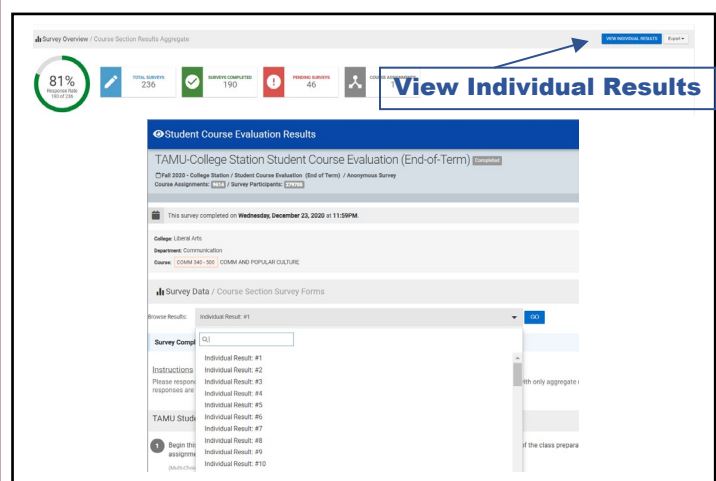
Survey Overview / Course Section Results Aggregate

VIEW INDIVIDUAL RESULTS

Export

81%
Response Rate
190 of 236

TOTAL SURVEYS
236

SURVEYS COMPLETED
190

PENDING SURVEYS
46

COURSE ASSIGNMENTS
1

View Individual Results

Student Course Evaluation Results

TAMU-College Station Student Course Evaluation (End-of-Term) Completed

Fall 2020 - College Station / Student Course Evaluation (End of Term) / Anonymous Survey
Course Assignments: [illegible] / Survey Participants: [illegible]

This survey completed on Wednesday, December 23, 2020 at 11:59PM.

College: Liberal Arts
Department: Communication
Course: COMM 340 - 500 COMM AND POPULAR CULTURE

Survey Data / Course Section Survey Forms

Browse Results: Individual Result: #1 GO

Survey Compl

Instructions
Please respon
responses are

with only aggregate

TAMU Stude

1 Begin thi
assignm
(Multi-Choi

of the class prepara

Individual Result: #1
Individual Result: #2
Individual Result: #3
Individual Result: #4
Individual Result: #5
Individual Result: #6
Individual Result: #7
Individual Result: #8
Individual Result: #9
Individual Result: #10